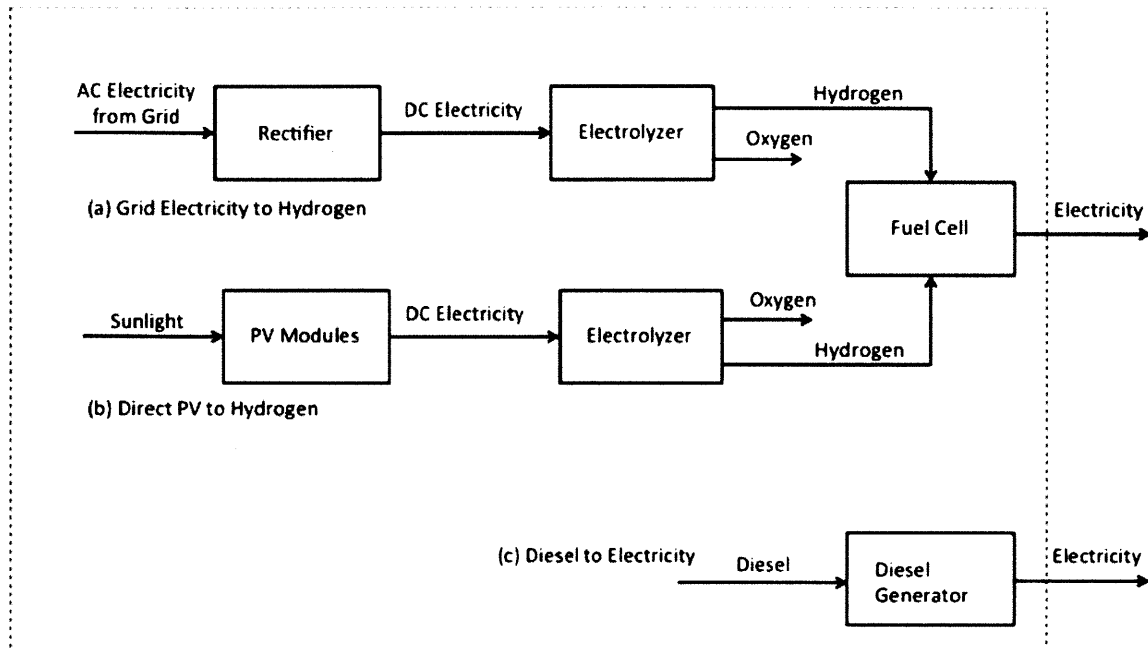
AC Electricity from Grid

Rectifier

DC Electricity

Electrolyzer

Hydrogen

Oxygen

(a) Grid Electricity to Hydrogen

Fuel Cell

Electricity

Sunlight

PV Modules

DC Electricity

Electrolyzer

Oxygen

Hydrogen

(b) Direct PV to Hydrogen

(c) Diesel to Electricity

Diesel

Diesel Generator

Electricity